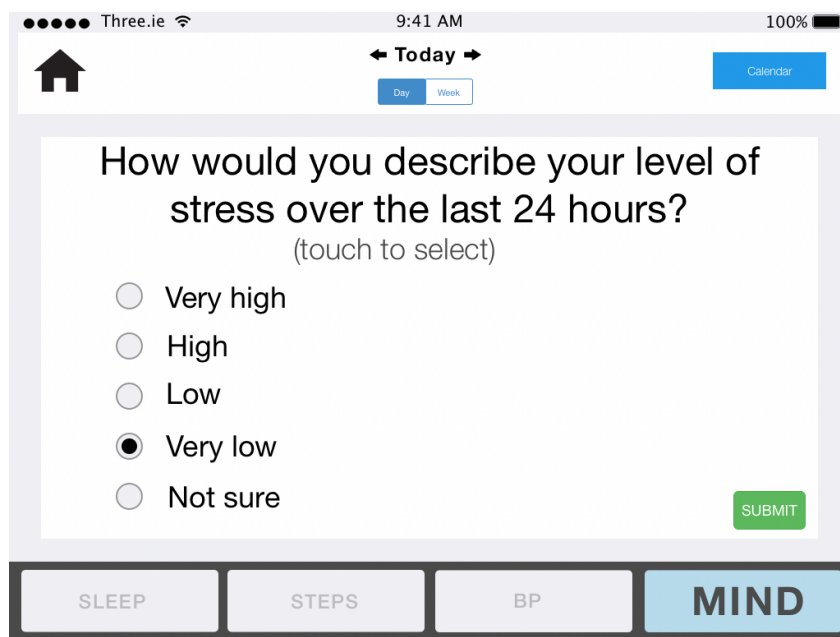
●●●●● Three.ie
9:41 AM
100%

← Today →
Day Week
Calendar

How would you describe your level of stress over the last 24 hours?
(touch to select)

Very high
High
Low
Very low
Not sure

SUBMIT

SLEEP
STEPS
BP
MIND